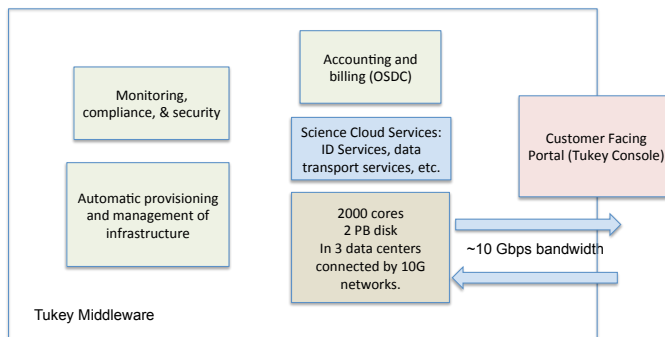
Monitoring, compliance, & security

Accounting and billing (OSDC)

Science Cloud Services: ID Services, data transport services, etc.

Customer Facing Portal (Tukey Console)

Automatic provisioning and management of infrastructure

2000 cores
2 PB disk
In 3 data centers connected by 10G networks.

~10 Gbps bandwidth

Tukey Middleware